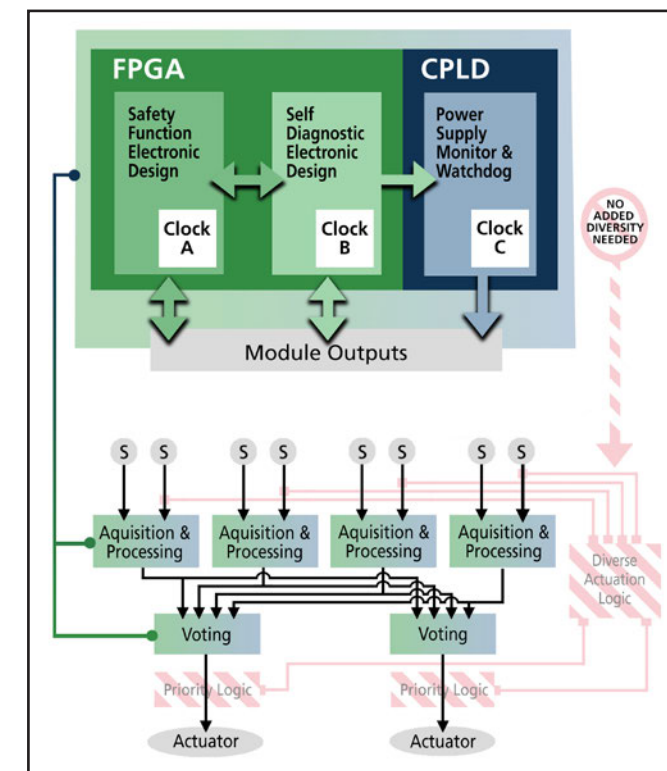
FPGA

Safety Function Electronic Design

Clock A

Self Diagnostic Electronic Design

Clock B

CPLD

Power Supply Monitor & Watchdog

Clock C

Module Outputs

NO ADDED DIVERSITY NEEDED

S S S S S S S S

Aquisition & Processing

Aquisition & Processing

Aquisition & Processing

Aquisition & Processing

Diverse Actuation Logic

Voting

Voting

Priority Logic

Priority Logic

Actuator

Actuator